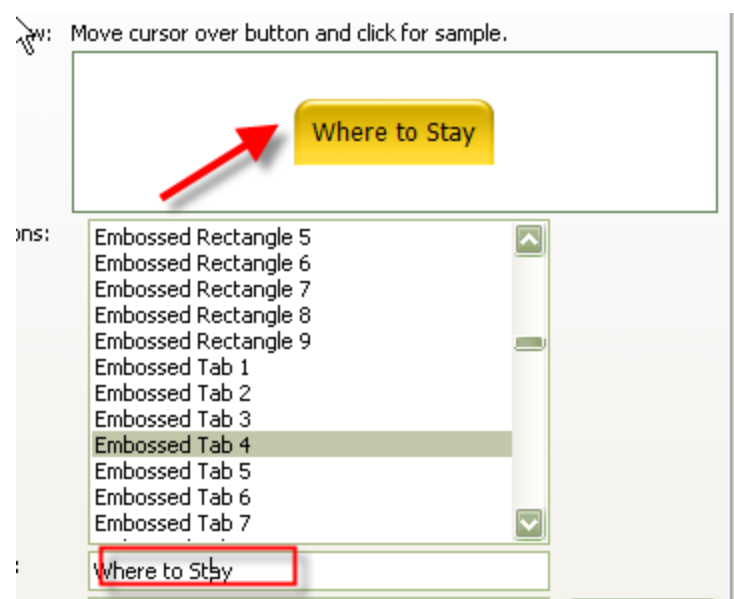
w: Move cursor over button and click for sample.

Where to Stay

ons:

Embossed Rectangle 5
Embossed Rectangle 6
Embossed Rectangle 7
Embossed Rectangle 8
Embossed Rectangle 9
Embossed Tab 1
Embossed Tab 2
Embossed Tab 3
Embossed Tab 4
Embossed Tab 5
Embossed Tab 6
Embossed Tab 7

:

Where to Stay